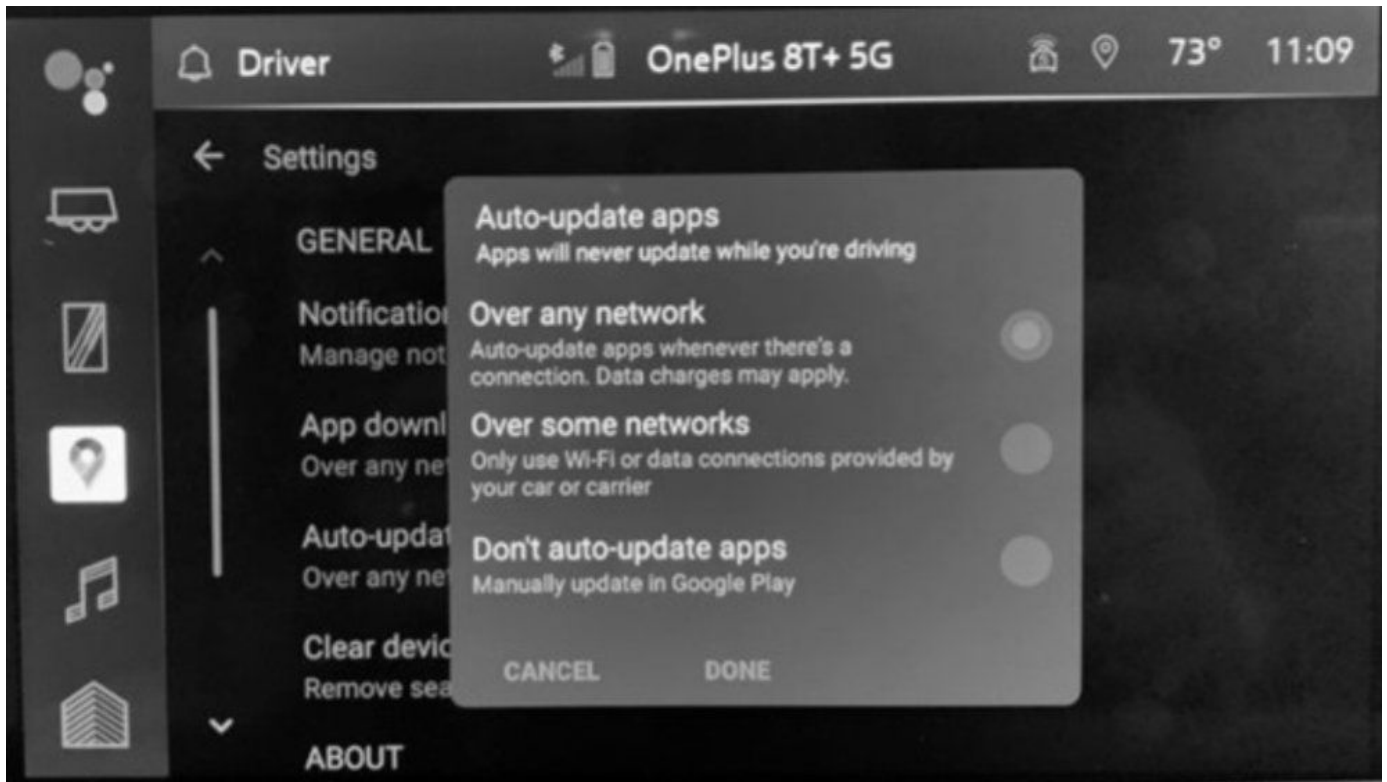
Driver

OnePlus 8T+ 5G

73°

11:09

Settings

GENERAL

Notificatio
Manage not

App downl
Over any ne

Auto-updat
Over any ne

Clear devic
Remove sea

ABOUT

Auto-update apps
Apps will never update while you're driving

Over any network
Auto-update apps whenever there's a connection. Data charges may apply.

Over some networks
Only use Wi-Fi or data connections provided by your car or carrier

Don't auto-update apps
Manually update in Google Play

CANCEL

DONE